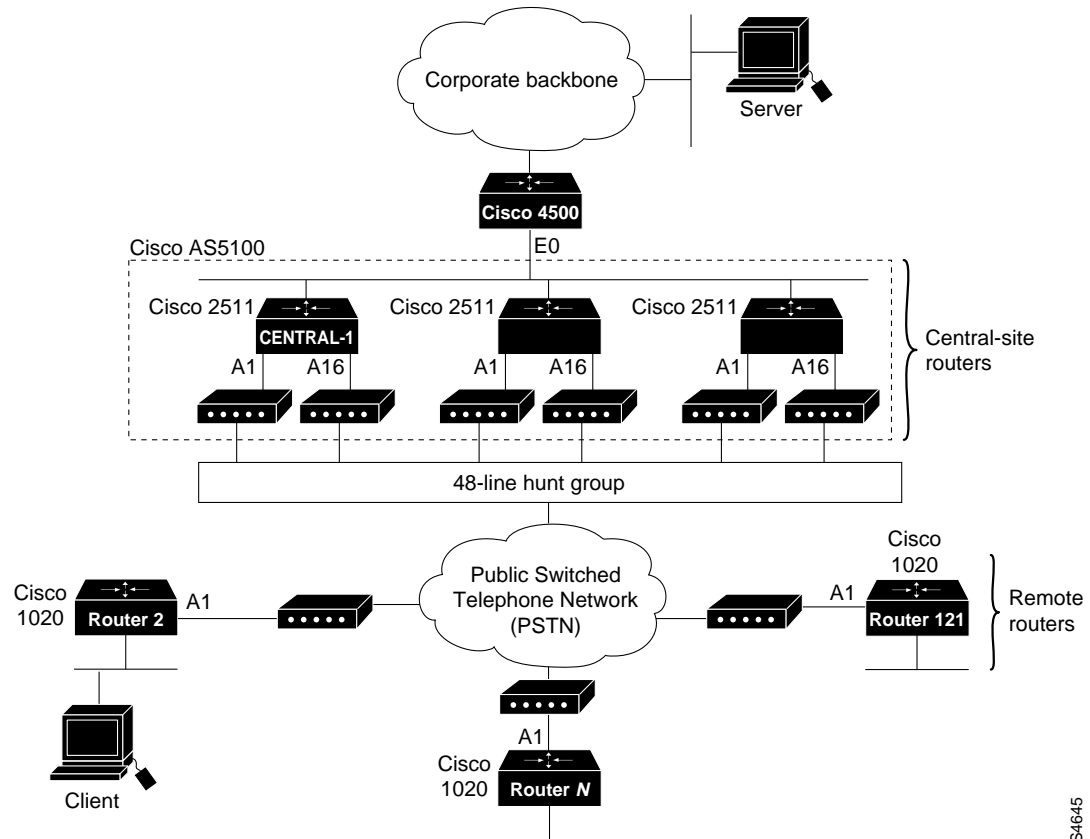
Corporate backbone

Server

Cisco 4500

E0

Cisco AS5100

Cisco 2511

CENTRAL-1

Cisco 2511

Cisco 2511

A1 A16

A1 A16

A1 A16

Central-site routers

48-line hunt group

Cisco 1020

Router 2

A1

Public Switched Telephone Network (PSTN)

Cisco 1020

A1

Router 121

Remote routers

A1

Cisco 1020

Router *N*

Client

S4645